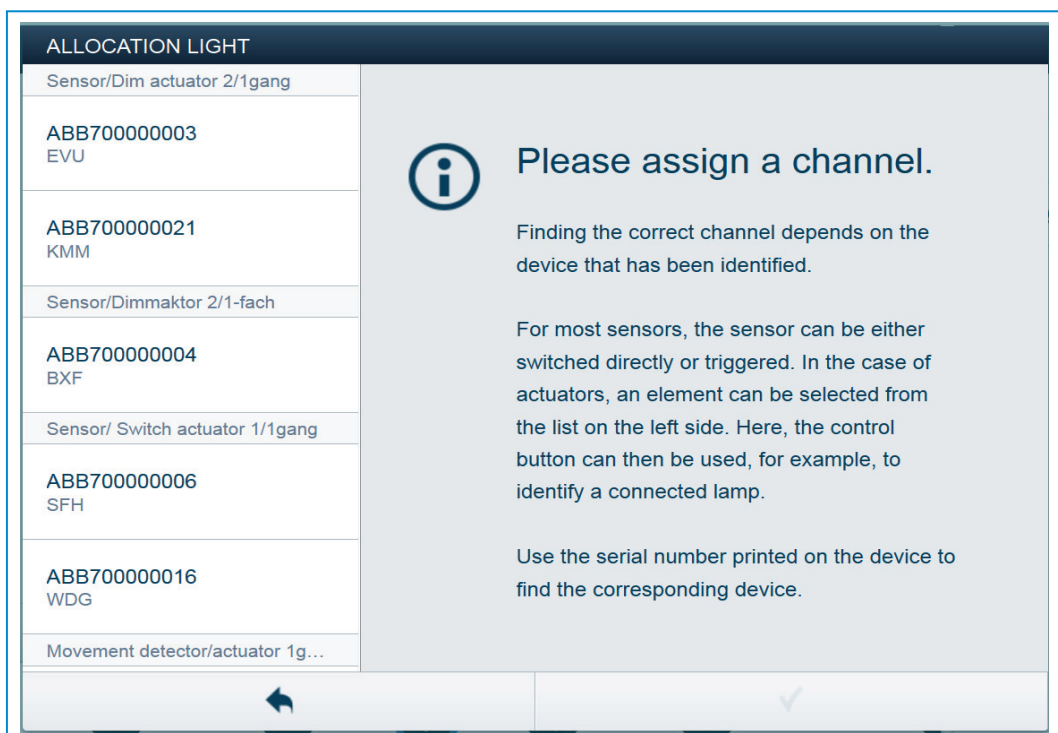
ALLOCATION LIGHT

Sensor/Dim actuator 2/1gang

ABB700000003
EVU

ABB700000021
KMM

Sensor/Dimmaktor 2/1-fach

ABB700000004
BXF

Sensor/ Switch actuator 1/1gang

ABB700000006
SFH

ABB700000016
WDG

Movement detector/actuator 1g...

Please assign a channel.

Finding the correct channel depends on the device that has been identified.

For most sensors, the sensor can be either switched directly or triggered. In the case of actuators, an element can be selected from the list on the left side. Here, the control button can then be used, for example, to identify a connected lamp.

Use the serial number printed on the device to find the corresponding device.